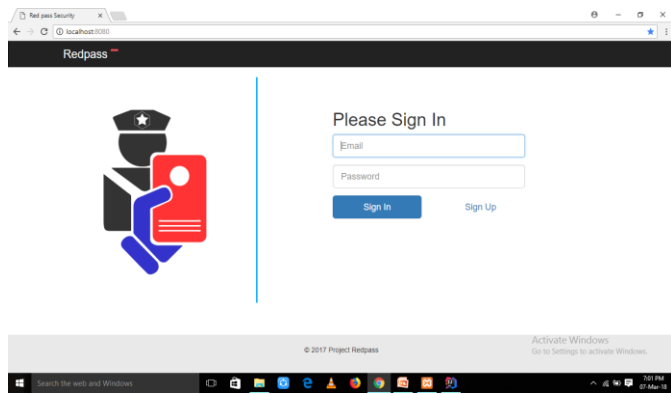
Red pass Security ×

localhost:8080

Redpass

Please Sign In

Email

Password

Sign In

Sign Up

© 2017 Project Redpass

Activate Windows
Go to Settings to activate Windows.

Search the web and Windows

7:01 PM
07-Mar-18